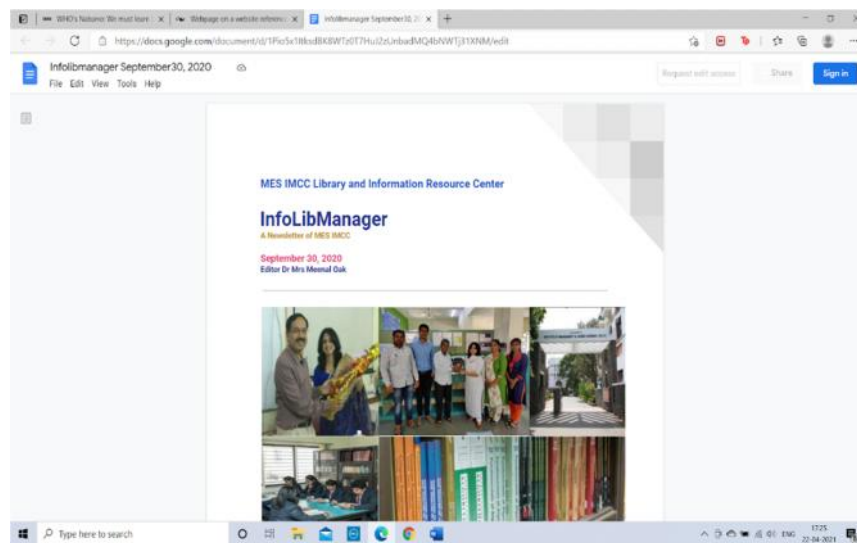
WHO's Nabarro: We must learn | Webpage on a website referenc | Infolibmanager September30, 20 | +

https://docs.google.com/document/d/1Pio5x18tksd8K8WTz0T7HuJ2zUnbadMQ4bNWTj31XNM/edit

Infolibmanager September30, 2020
File Edit View Tools Help

Request edit access
Share
Sign in

MES IMCC Library and Information Resource Center

InfoLibManager
A Newsletter of MES IMCC

September 30, 2020
Editor Dr Mrs Meenal Oak

Type here to search

ENG 17:25 22-04-2021